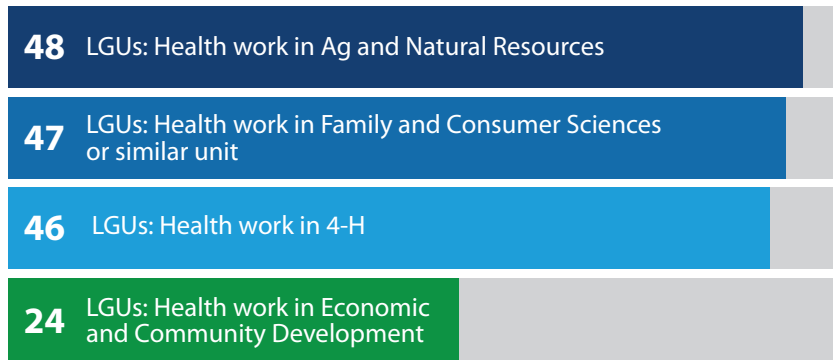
48 LGUs: Health work in Ag and Natural Resources

47 LGUs: Health work in Family and Consumer Sciences or similar unit

46 LGUs: Health work in 4-H

24 LGUs: Health work in Economic and Community Development